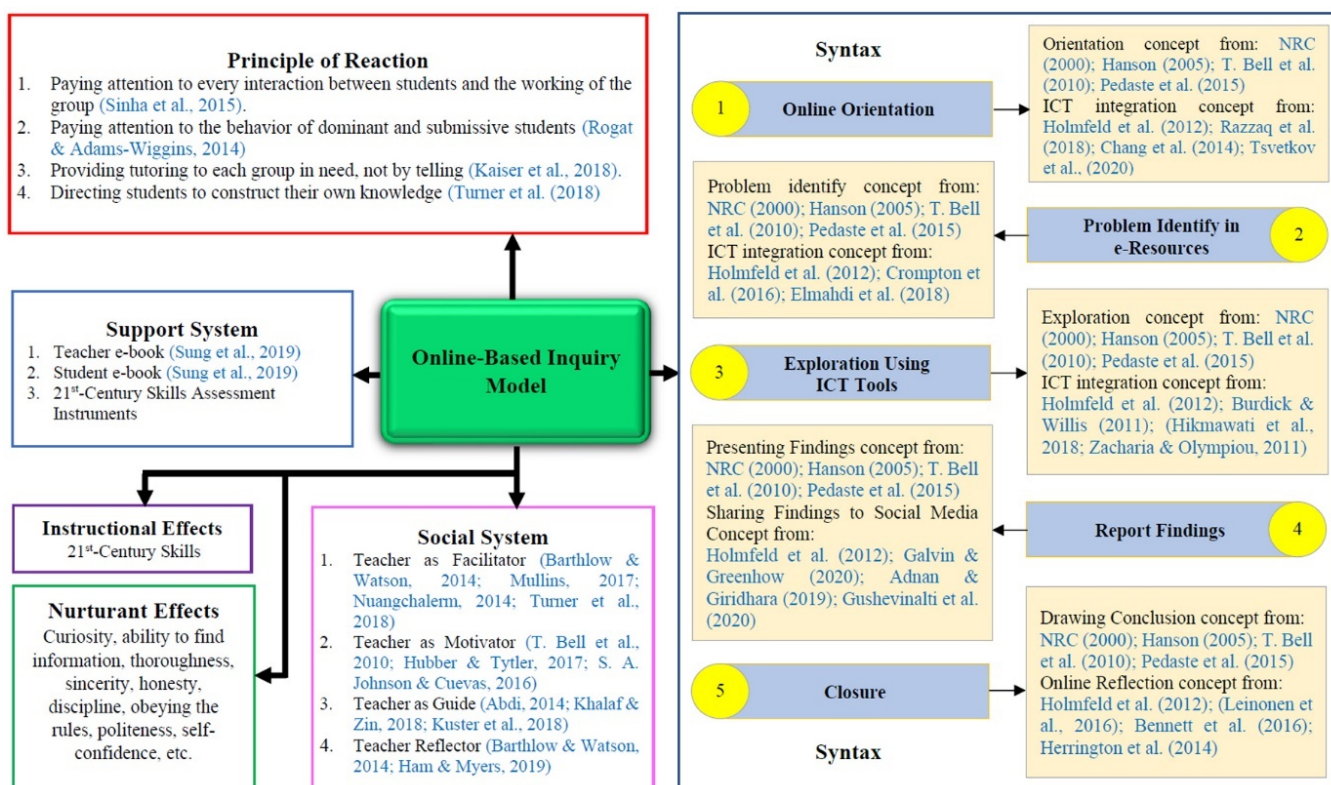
Principle of Reaction
1. Paying attention to every interaction between students and the working of the group (Sinha et al., 2015).
2. Paying attention to the behavior of dominant and submissive students (Rogat & Adams-Wiggins, 2014)
3. Providing tutoring to each group in need, not by telling (Kaiser et al., 2018).
4. Directing students to construct their own knowledge (Turner et al. (2018)

Support System
1. Teacher e-book (Sung et al., 2019)
2. Student e-book (Sung et al., 2019)
3. 21$^{st}$-Century Skills Assessment Instruments

Online-Based Inquiry Model

Instructional Effects
21$^{st}$-Century Skills

Nurturant Effects
Curiosity, ability to find information, thoroughness, sincerity, honesty, discipline, obeying the rules, politeness, self-confidence, etc.

Social System
1. Teacher as Facilitator (Barthlow & Watson, 2014; Mullins, 2017; Nuangchalerm, 2014; Turner et al., 2018)
2. Teacher as Motivator (T. Bell et al., 2010; Hubber & Tytler, 2017; S. A. Johnson & Cuevas, 2016)
3. Teacher as Guide (Abdi, 2014; Khalaf & Zin, 2018; Kuster et al., 2018)
4. Teacher Reflector (Barthlow & Watson, 2014; Ham & Myers, 2019)

Syntax

1 Online Orientation

Orientation concept from: NRC (2000); Hanson (2005); T. Bell et al. (2010); Pedaste et al. (2015)
ICT integration concept from: Holmfeld et al. (2012); Razzaq et al. (2018); Chang et al. (2014); Tsvetkov et al., (2020)

Problem identify concept from: NRC (2000); Hanson (2005); T. Bell et al. (2010); Pedaste et al. (2015)
ICT integration concept from: Holmfeld et al. (2012); Crompton et al. (2016); Elmahdi et al. (2018)

Problem Identify in e-Resources 2

3 Exploration Using ICT Tools

Exploration concept from: NRC (2000); Hanson (2005); T. Bell et al. (2010); Pedaste et al. (2015)
ICT integration concept from: Holmfeld et al. (2012); Burdick & Willis (2011); (Hikmawati et al., 2018; Zacharia & Olympiou, 2011)

Presenting Findings concept from: NRC (2000); Hanson (2005); T. Bell et al. (2010); Pedaste et al. (2015)
Sharing Findings to Social Media Concept from: Holmfeld et al. (2012); Galvin & Greenhow (2020); Adnan & Giridhara (2019); Gushevinalti et al. (2020)

Report Findings 4

5 Closure

Drawing Conclusion concept from: NRC (2000); Hanson (2005); T. Bell et al. (2010); Pedaste et al. (2015)
Online Reflection concept from: Holmfeld et al. (2012); (Leinonen et al., 2016); Bennett et al. (2016); Herrington et al. (2014)

Syntax